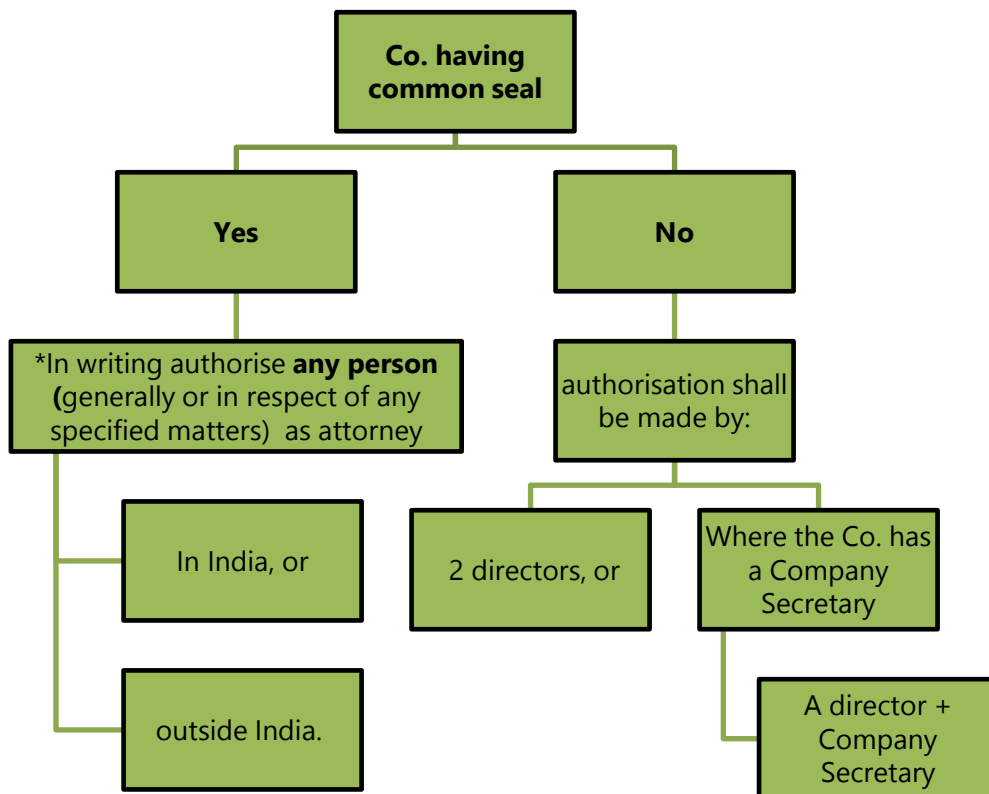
Co. having common seal

Yes

No

*In writing authorise **any person (**generally or in respect of any specified matters) as attorney

In India, or

outside India.

authorisation shall be made by:

2 directors, or

Where the Co. has a Company Secretary

A director + Company Secretary